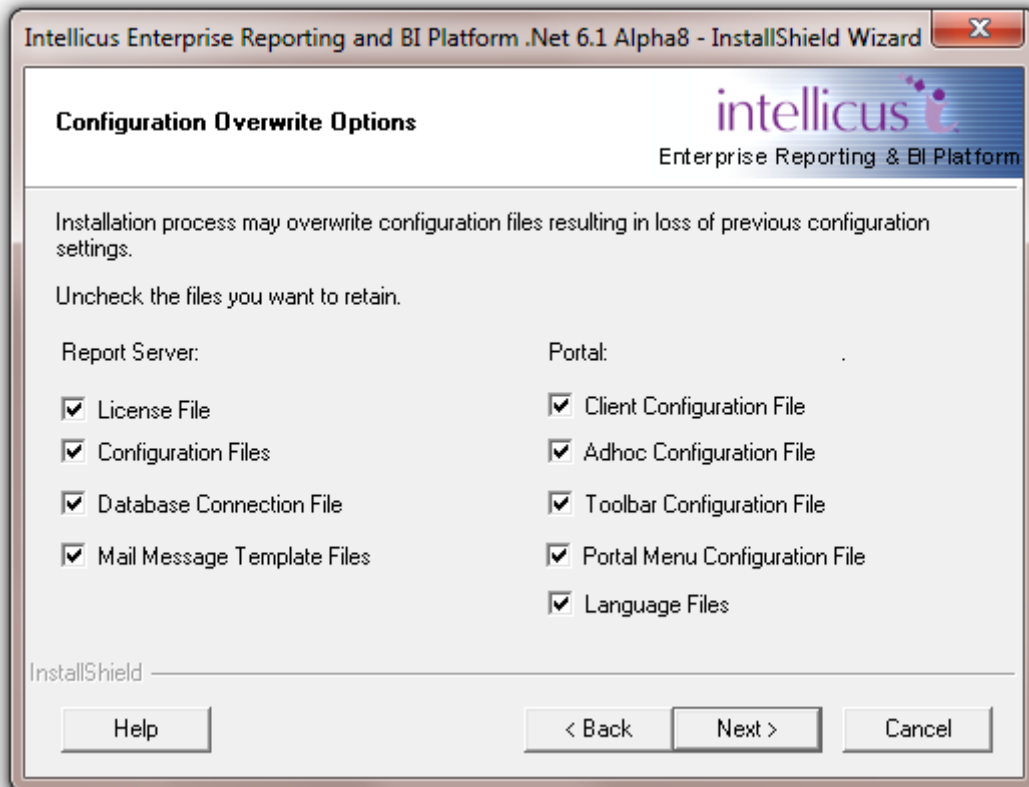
Intellicus Enterprise Reporting and BI Platform .Net 6.1 Alpha8 - InstallShield Wizard

Configuration Overwrite Options

intellicus
Enterprise Reporting & BI Platform

Installation process may overwrite configuration files resulting in loss of previous configuration settings.

Uncheck the files you want to retain.

Report Server:

License File
Configuration Files
Database Connection File
Mail Message Template Files

Portal:

Client Configuration File
Adhoc Configuration File
Toolbar Configuration File
Portal Menu Configuration File
Language Files

InstallShield

Help

< Back

Next >

Cancel